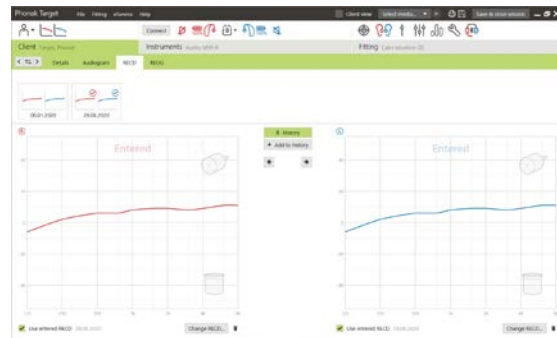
Phonak Target File Fitting eSessions Help

Client view Select media... Save to close session

Connect

Client Target, Phonak

Instruments Audéo M90-R

Fitting Care situation ID

< TL > Details Audiogram RECD REUG

06.01.2020 29.08.2020

History

+ Add to history

Entered

Entered

Use entered RECD 29.08.2020

Change RECD...

Use entered RECD 29.08.2020

Change RECD...